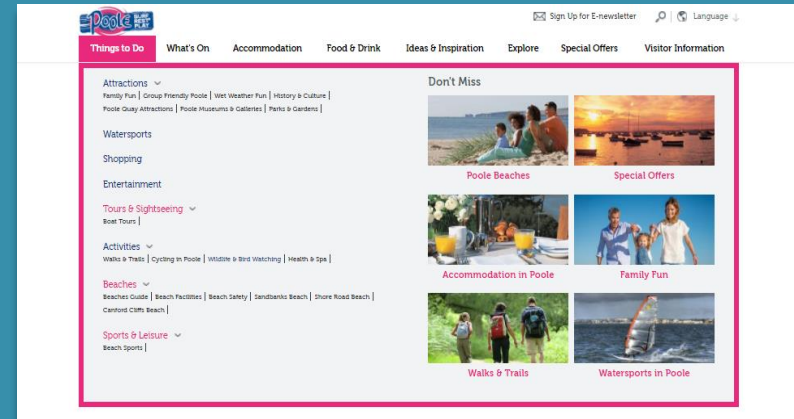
Poole

Sign Up for E-newsletter Language

Things to Do What's On Accommodation Food & Drink Ideas & Inspiration Explore Special Offers Visitor Information

Attractions
Family Fun | Group Friendly Poole | Wet Weather Fun | History & Culture | Poole Quay Attractions | Poole Museums & Galleries | Parks & Gardens |

Watersports

Shopping

Entertainment

Tours & Sightseeing
Boat Tours |

Activities
Walks & Trails | Cycling in Poole | Wildlife & Bird Watching | Health & Spa |

Beaches
Beaches Guide | Beach Facilities | Beach Safety | Sandbanks Beach | Shore Road Beach | Canford Cliffs Beach |

Sports & Leisure
Beach Sports |

Don't Miss

Poole Beaches

Special Offers

Accommodation in Poole

Family Fun

Walks & Trails

Watersports in Poole